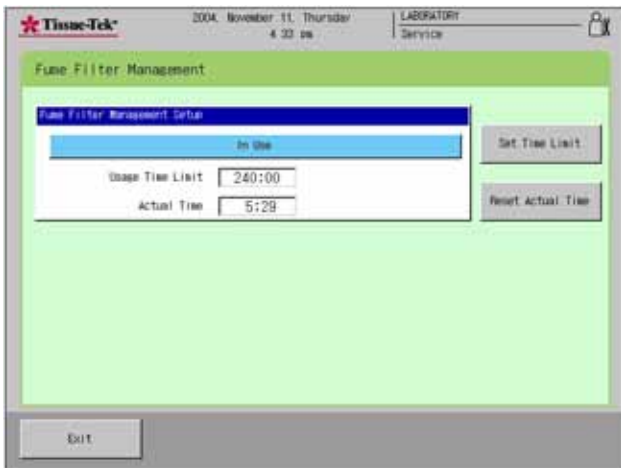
Tissue-Tek

2004, November 11, Thursday
4:33 pm

LABORATORY
Service

Fume Filter Management

Fume Filter Management Setup

In Use

Usage Time Limit 240:00

Actual Time 5:29

Set Time Limit

Reset Actual Time

Exit